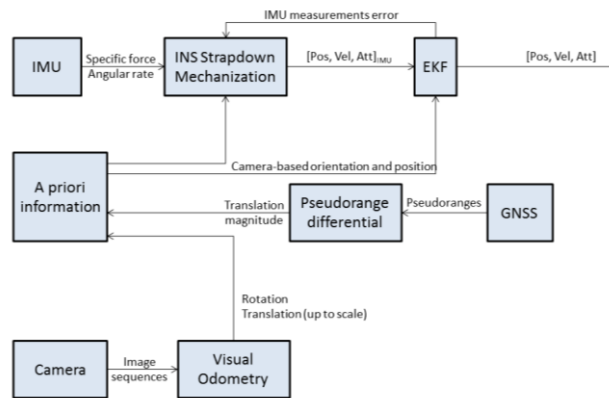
IMU measurements error

IMU

Specific force
Angular rate

INS Strapdown Mechanization

$[Pos, Vel, Att]_{IMU}$

EKF

[Pos, Vel, Att]

Camera-based orientation and position

A priori information

Translation magnitude

Pseudorange differential

Pseudoranges

GNSS

Rotation
Translation (up to scale)

Camera

Image sequences

Visual Odometry